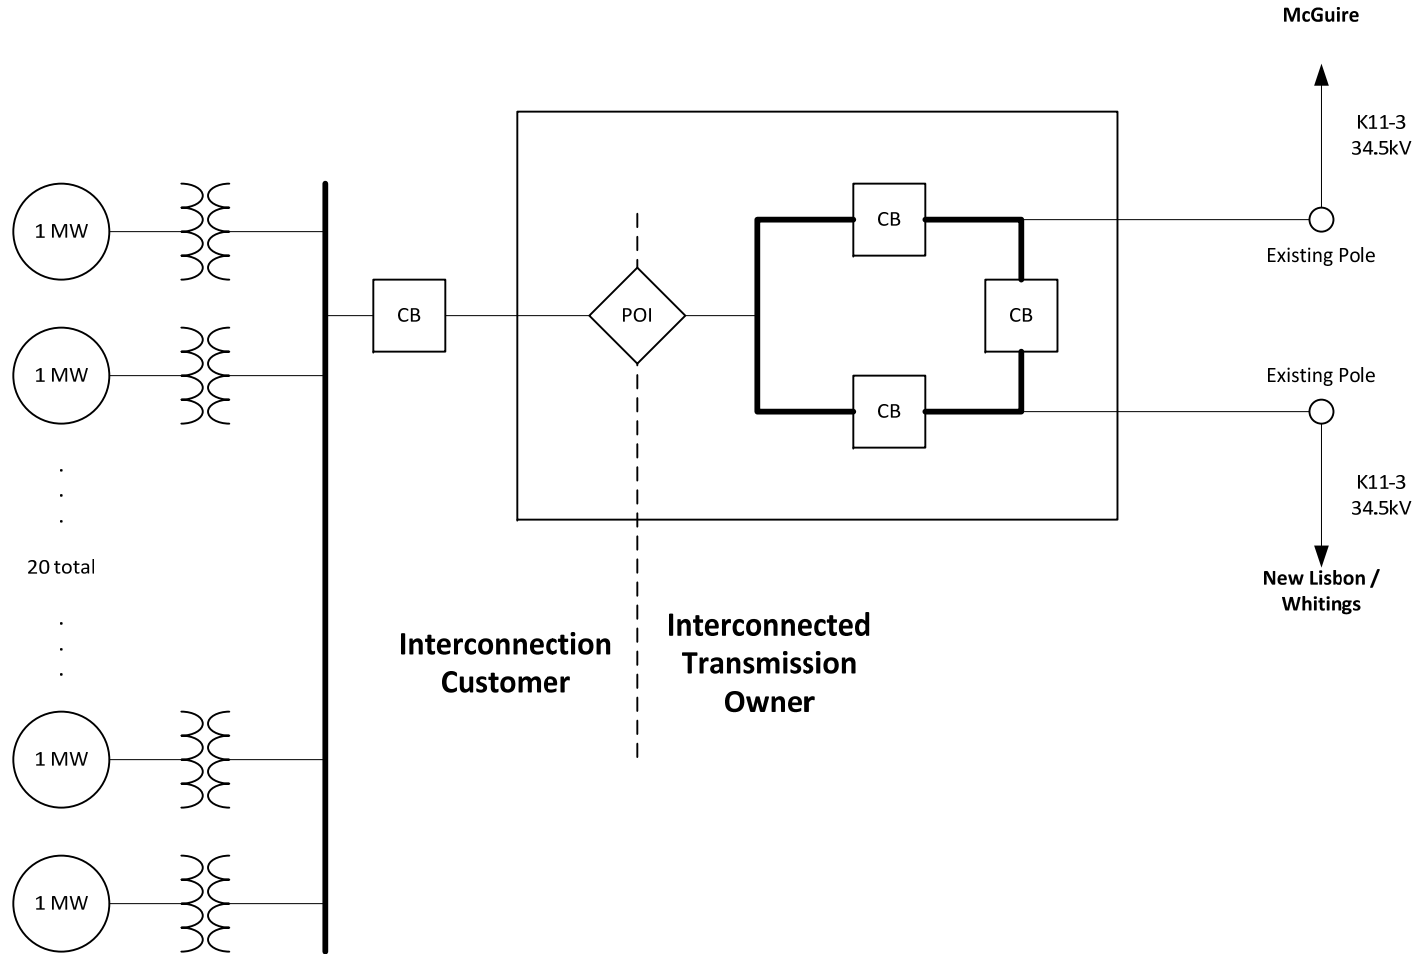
McGuire

K11-3
34.5kV

1 MW

1 MW

.
.
.

20 total

.
.
.

1 MW

1 MW

CB

POI

CB

CB

CB

Existing Pole

Existing Pole

K11-3
34.5kV

New Lisbon /
Whitings

Interconnection
Customer

Interconnected
Transmission
Owner